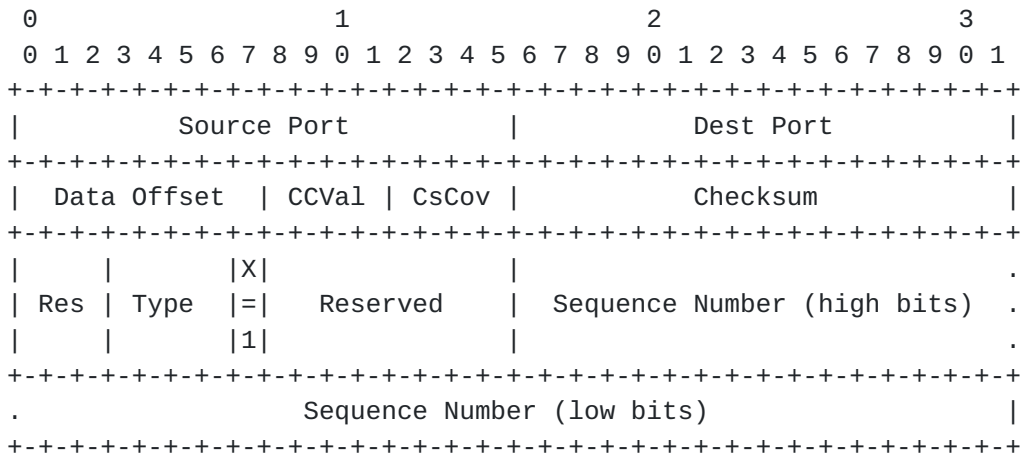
0                   1                   2                   3
 0 1 2 3 4 5 6 7 8 9 0 1 2 3 4 5 6 7 8 9 0 1 2 3 4 5 6 7 8 9 0 1
+-+-+-+-+-+-+-+-+-+-+-+-+-+-+-+-+-+-+-+-+-+-+-+-+-+-+-+-+-+-+-+-+
|          Source Port          |           Dest Port           |
+-+-+-+-+-+-+-+-+-+-+-+-+-+-+-+-+-+-+-+-+-+-+-+-+-+-+-+-+-+-+-+-+
|  Data Offset  | CCVal | CsCov |           Checksum            |
+-+-+-+-+-+-+-+-+-+-+-+-+-+-+-+-+-+-+-+-+-+-+-+-+-+-+-+-+-+-+-+-+
|     |       |X|               |                               .
| Res | Type  |=|   Reserved    |  Sequence Number (high bits)  .
|     |       |1|               |                               .
+-+-+-+-+-+-+-+-+-+-+-+-+-+-+-+-+-+-+-+-+-+-+-+-+-+-+-+-+-+-+-+-+
.                  Sequence Number (low bits)                   |
+-+-+-+-+-+-+-+-+-+-+-+-+-+-+-+-+-+-+-+-+-+-+-+-+-+-+-+-+-+-+-+-+